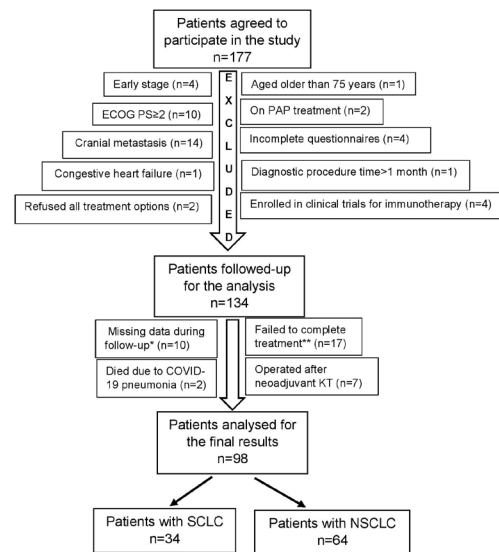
Patients agreed to participate in the study
n=177

EXCLUDED

Early stage (n=4)

ECOG PS≥2 (n=10)

Cranial metastasis (n=14)

Congestive heart failure (n=1)

Refused all treatment options (n=2)

Aged older than 75 years (n=1)

On PAP treatment (n=2)

Incomplete questionnaires (n=4)

Diagnostic procedure time>1 month (n=1)

Enrolled in clinical trials for immunotherapy (n=4)

Patients followed-up for the analysis
n=134

Missing data during follow-up* (n=10)

Died due to COVID-19 pneumonia (n=2)

Failed to complete treatment** (n=17)

Operated after neoadjuvant KT (n=7)

Patients analysed for the final results
n=98

Patients with SCLC
n=34

Patients with NSCLC
n=64